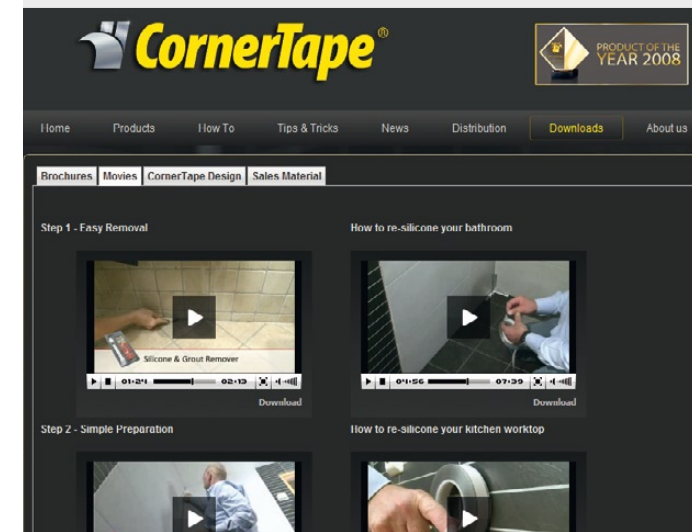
CornerTape®

PRODUCT OF THE YEAR 2008

Home Products How To Tips & Tricks News Distribution Downloads About us

Brochures Movies CornerTape Design Sales Material

Step 1 - Easy Removal

Silicone & Grout Remover

01:24 02:13

Download

How to re-silicone your bathroom

01:56 07:39

Download

Step 2 - Simple Preparation

How to re-silicone your kitchen worktop